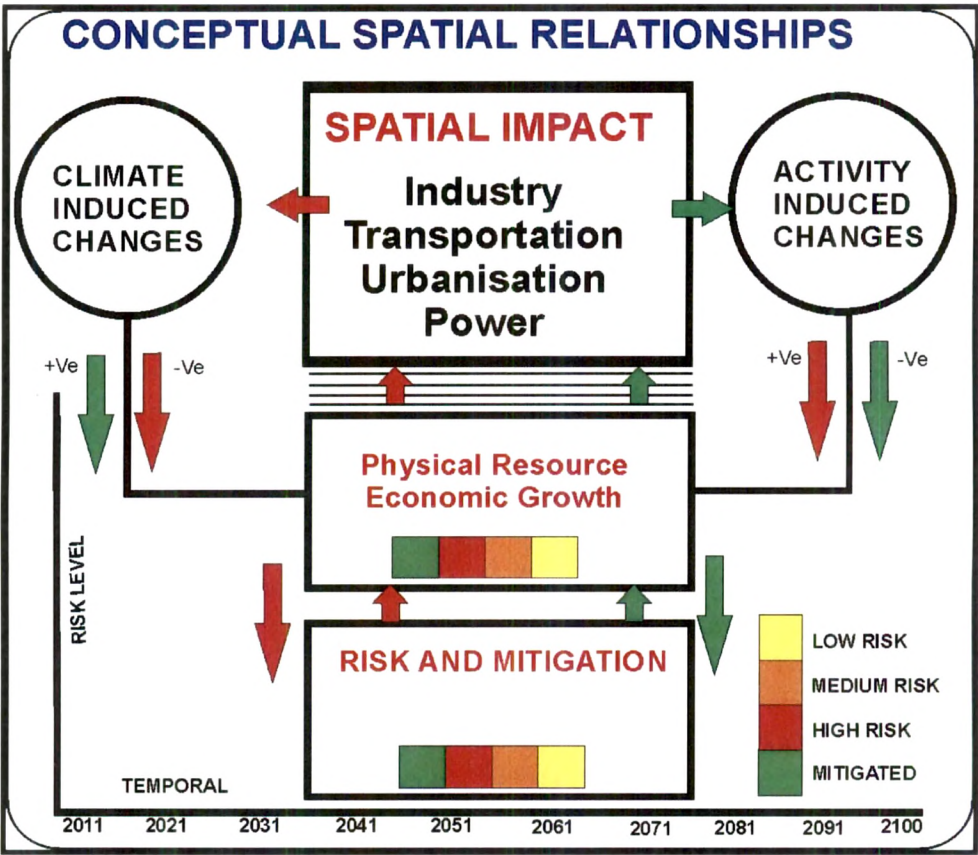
CONCEPTUAL SPATIAL RELATIONSHIPS

SPATIAL IMPACT

Industry
Transportation
Urbanisation
Power

CLIMATE INDUCED CHANGES

ACTIVITY INDUCED CHANGES

+Ve

-Ve

+Ve

-Ve

Physical Resource
Economic Growth

RISK LEVEL

RISK AND MITIGATION

LOW RISK

MEDIUM RISK

HIGH RISK

MITIGATED

TEMPORAL

2011 2021 2031 2041 2051 2061 2071 2081 2091 2100